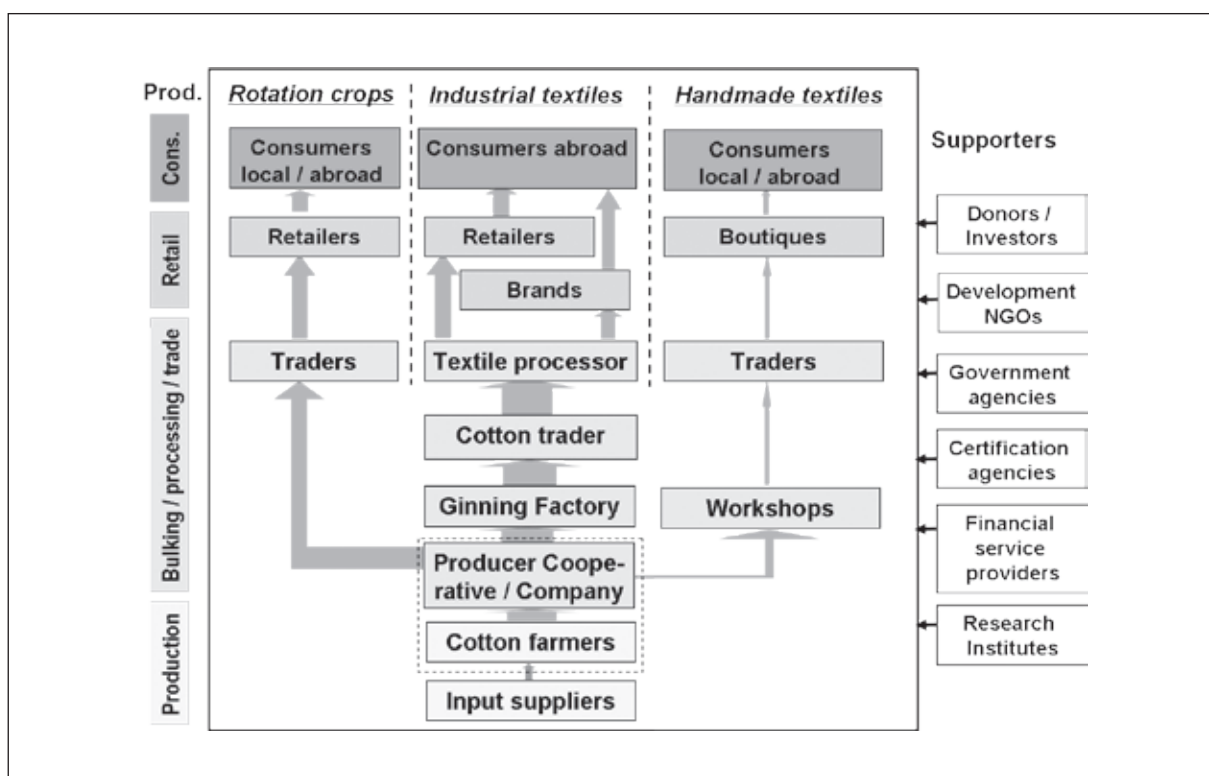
Prod.

Cons.

Retail

Bulking / processing / trade

Production

Rotation crops

Industrial textiles

Handmade textiles

Consumers local / abroad

Consumers abroad

Consumers local / abroad

Retailers

Retailers

Brands

Boutiques

Traders

Textile processor

Traders

Cotton trader

Ginning Factory

Workshops

Producer Cooperative / Company

Cotton farmers

Input suppliers

Supporters

Donors / Investors

Development NGOs

Government agencies

Certification agencies

Financial service providers

Research Institutes